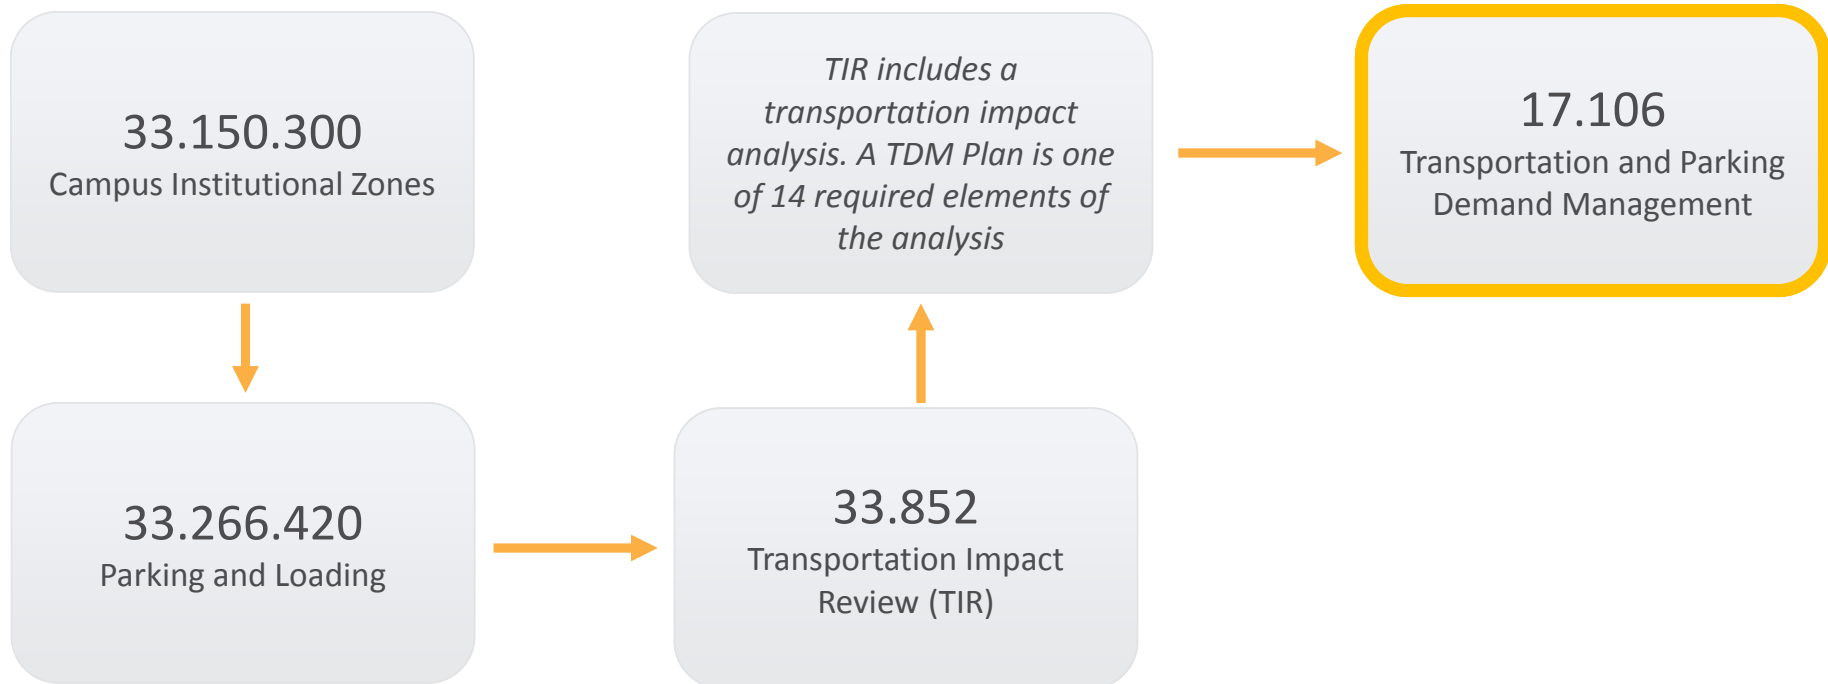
33.150.300
Campus Institutional Zones

33.266.420
Parking and Loading

33.852
Transportation Impact Review (TIR)

*TIR includes a transportation impact analysis. A TDM Plan is one of 14 required elements of the analysis*

17.106
Transportation and Parking Demand Management